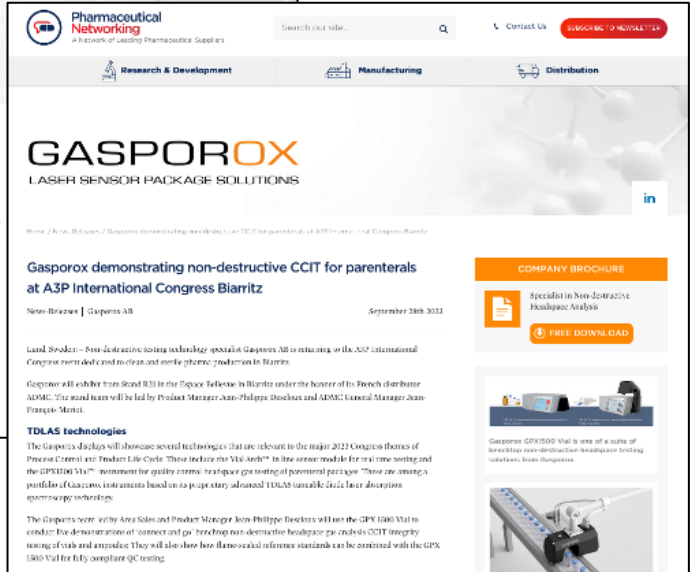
Pharmaceutical Networking
A Network of Leading Pharmaceutical Suppliers

Search our site...

Contact Us

SUBSCRIBE TO NEWSLETTER

Research & Development

Manufacturing

Distribution

GASPOROX
LASER SENSOR PACKAGE SOLUTIONS

in

Home / News Releases / Gasporox demonstrating non-destructive CCIT for parenterals at A3P International Congress Biarritz

Gasporox demonstrating non-destructive CCIT for parenterals at A3P International Congress Biarritz

News Releases | Gasporox AB

September 28th 2022

Lund, Sweden – Non-destructive testing technology specialist Gasporox AB is returning to the A3P International Congress event dedicated to clean and sterile pharma production in Biarritz.

Gasporox will exhibit from Stand B21 in the Espace Bellevue in Biarritz under the banner of its French distributor ADMC. The stand team will be led by Product Manager Jean-Philippe Deschoux and ADMC General Manager Jean-François Merlet.

TDLAS technologies

The Gasporox displays will showcase several technologies that are relevant to the major 2022 Congress themes of Process Control and Product Life Cycle. These include the Vial Arch™ in-line sensor module for real time testing and the GPX1500 Vial™ instrument for quality control headspace gas testing of parenteral packages. These are among a portfolio of Gasporox instruments based on its proprietary advanced TDLAS tunable diode laser absorption spectroscopy technology.

The Gasporox team led by Area Sales and Product Manager Jean-Philippe Deschoux will use the GPX 1500 Vial to conduct live demonstrations of 'connect and go' benchtop non-destructive headspace gas analysis CCIT integrity testing of vials and ampoules. They will also show how flame-sealed reference standards can be combined with the GPX 1500 Vial for fully compliant QC testing.

COMPANY BROCHURE

Specialist in Non-destructive Headspace Analysis

FREE DOWNLOAD

Gasporox GPX1500 Vial is one of a suite of benchtop non-destructive headspace testing solutions from Gasporox.